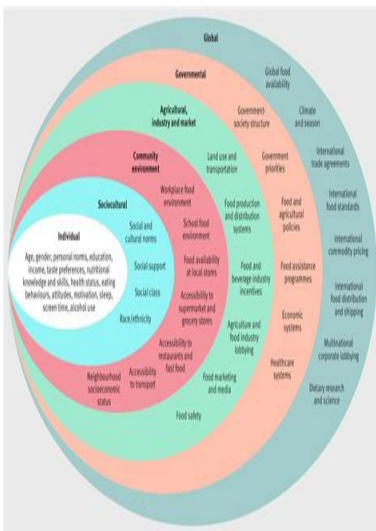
Global

Governmental

Agricultural, industry and market

Community environment

Sociocultural

Individual

Age, gender, personal norms, education, income, taste preferences, nutritional knowledge and skills, health status, eating behaviours, attitudes, motivation, sleep, screen time, alcohol use

Social and cultural norms

Social support

Social class

Race/ethnicity

Workplace food environment

School food environment

Food availability at local stores

Accessibility to supermarket and grocery stores

Accessibility to restaurants and fast food

Accessibility to transport

Neighbourhood socioeconomic status

Land use and transportation

Food production and distribution systems

Food and beverage industry incentives

Agriculture and food industry lobbying

Food marketing and media

Food safety

Government society structure

Government priorities

Food and agricultural policies

Food assistance programmes

Economic systems

Healthcare systems

Global food availability

Climate and season

International trade agreements

International food standards

International commodity pricing

International food distribution and shipping

Multinational corporate lobbying

Dietary research and science